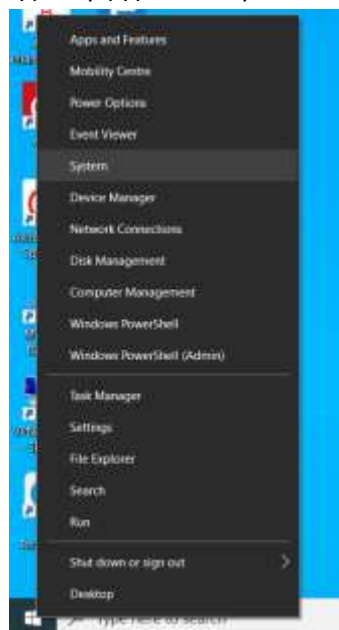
Apps and Features
Mobility Centre
Power Options
Event Viewer
System
Device Manager
Network Connections
Disk Management
Computer Management
Windows PowerShell
Windows PowerShell (Admin)

Task Manager
Settings
File Explorer
Search
Run

Shut down or sign out
Desktop

Type here to search